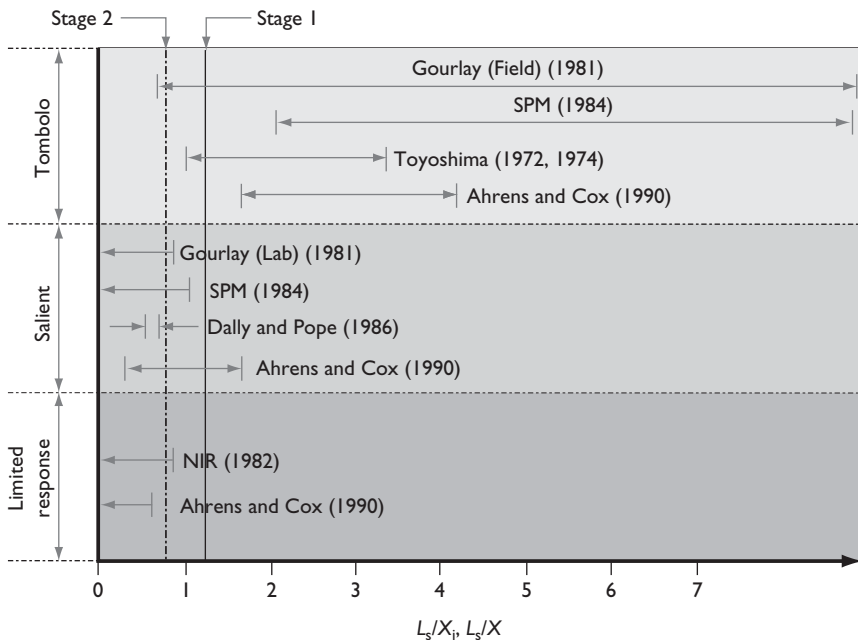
Stage 2
Stage 1

Tombolo
Salient
Limited response

Gourlay (Field) (1981)
SPM (1984)
Toyoshima (1972, 1974)
Ahrens and Cox (1990)
Gourlay (Lab) (1981)
SPM (1984)
Dally and Pope (1986)
Ahrens and Cox (1990)
NIR (1982)
Ahrens and Cox (1990)

0 1 2 3 4 5 6 7

$L_s/X_i$, $L_s/X$